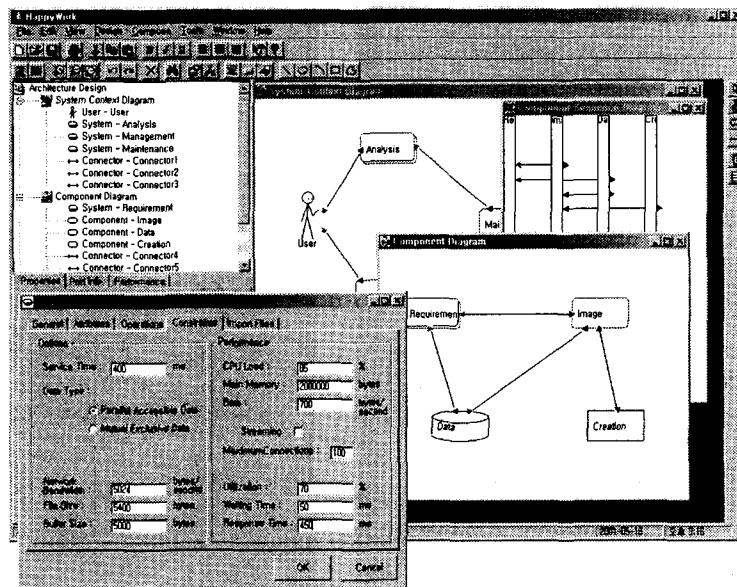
HappyWork
File Edit View Design Compose Tools Window Help

Architecture Design
System Context Diagram
User - User
System - Analysis
System - Management
System - Maintenance
Connector - Connector1
Connector - Connector2
Connector - Connector3
Component Diagram
System - Requirement
Component - Image
Component - Data
Component - Creation
Connector - Connector4
Connector - Connector5

Properties | Full Info | Performance |

System Context Diagram

Analysis
User
Mai

Sequence Diagram

Component Diagram

Requirement
Image
Data
Creation

General | Attributes | Operations | Constraints | Import Files |

Options
Service Time : 400 ms
Data Type
Parallel Accessible Data
Mutual Exclusive Data
Network Bandwidth : 5024 bytes/second
File Size : 5400 bytes
Buffer Size : 5000 bytes

Performance
CPU Load : 65 %
Main Memory : 2000000 bytes
Disk : 700 bytes/second
Streaming
Maximum Connections : 100
Utilization : 70 %
Waiting Time : 50 ms
Response Time : 450 ms

OK
Cancel